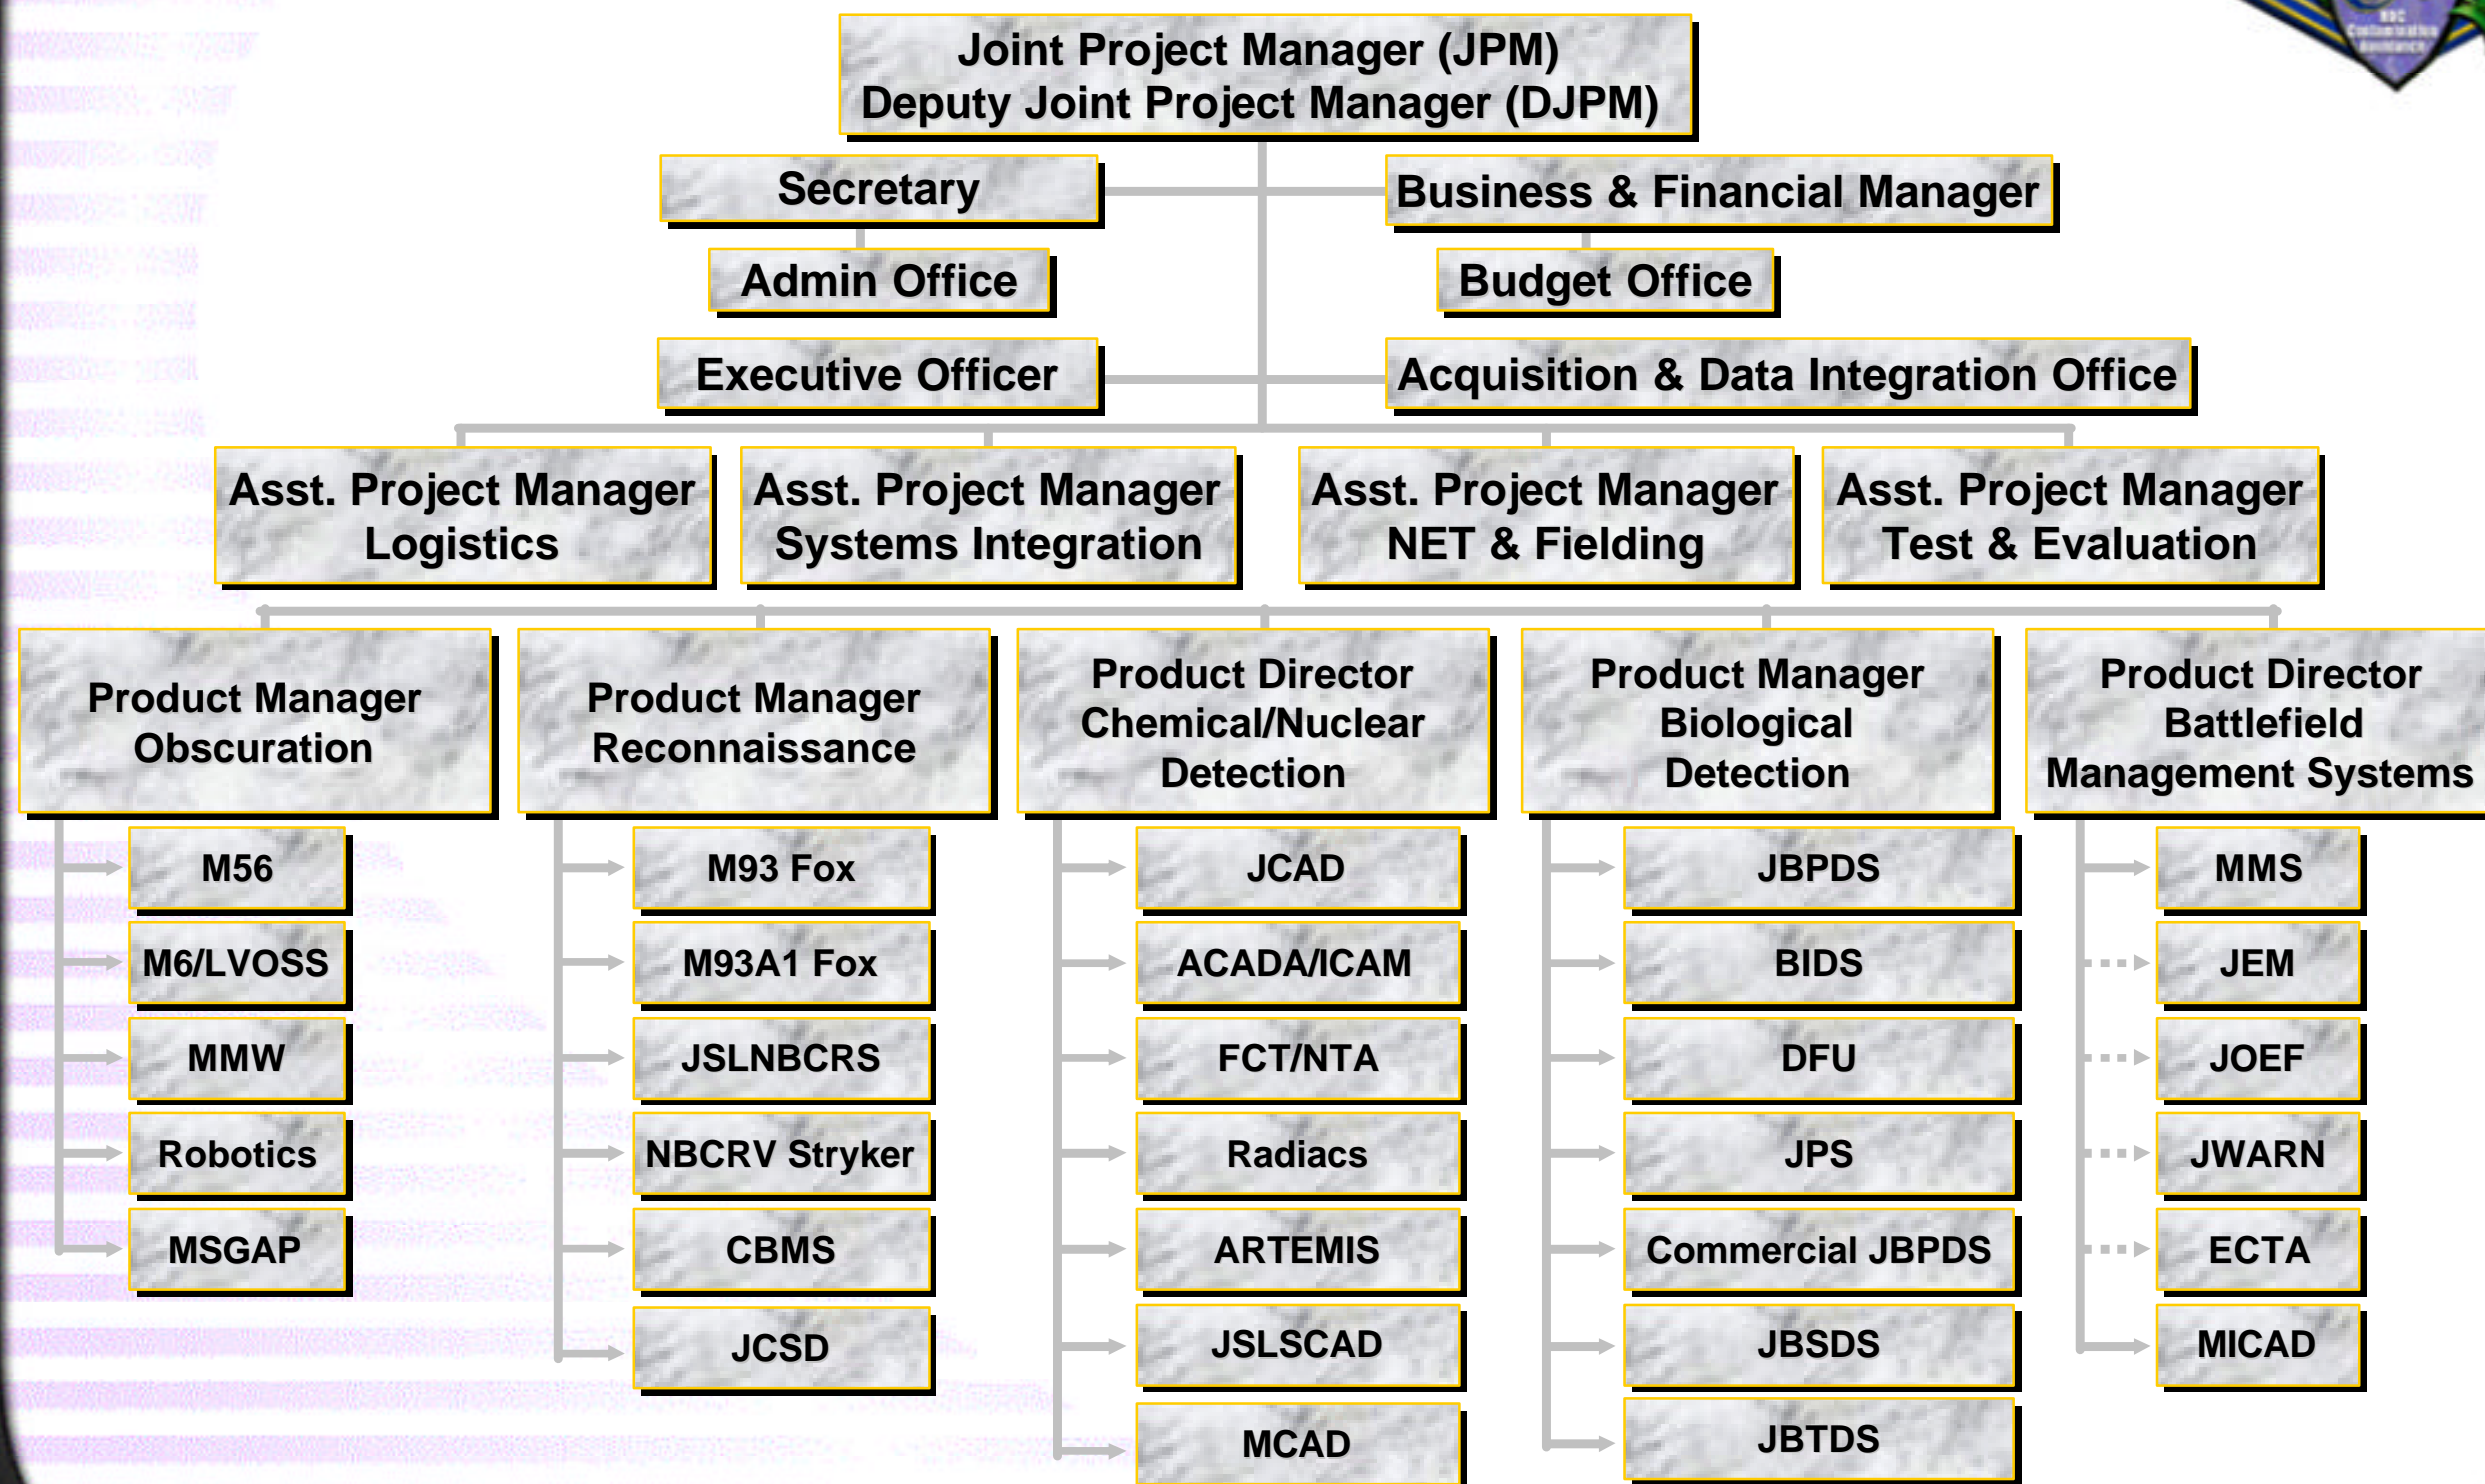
Joint Project Manager (JPM)
Deputy Joint Project Manager (DJPM)

Secretary

Business & Financial Manager

Admin Office

Budget Office

Executive Officer

Acquisition & Data Integration Office

Asst. Project Manager Logistics

Asst. Project Manager Systems Integration

Asst. Project Manager NET & Fielding

Asst. Project Manager Test & Evaluation

Product Manager Obscuration

M56
M6/LVOSS
MMW
Robotics
MSGAP

Product Manager Reconnaissance

M93 Fox
M93A1 Fox
JSLNBCRS
NBCRV Stryker
CBMS
JCSD

Product Director Chemical/Nuclear Detection

JCAD
ACADA/ICAM
FCT/NTA
Radiacs
ARTEMIS
JSLSCAD
MCAD

Product Manager Biological Detection

JBPDS
BIDS
DFU
JPS
Commercial JBPDS
JBSDS
JBTDS

Product Director Battlefield Management Systems

MMS
JEM
JOEF
JWARN
ECTA
MICAD